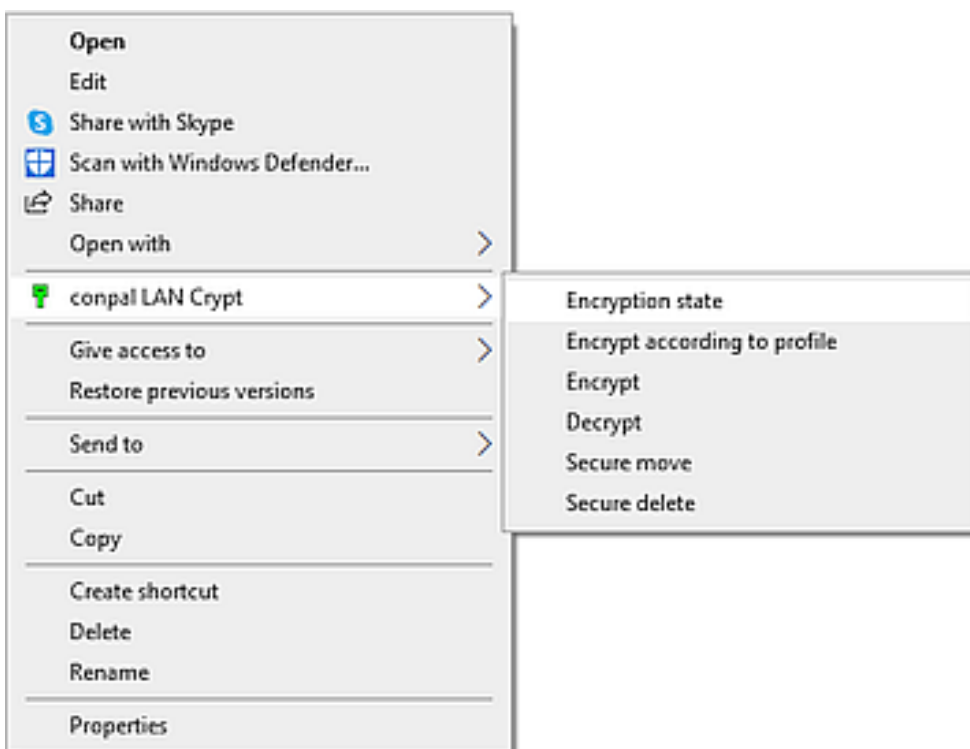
Open
Edit
Share with Skype
Scan with Windows Defender...
Share
Open with
conpal LAN Crypt
Give access to
Restore previous versions
Send to
Cut
Copy
Create shortcut
Delete
Rename
Properties

Encryption state
Encrypt according to profile
Encrypt
Decrypt
Secure move
Secure delete